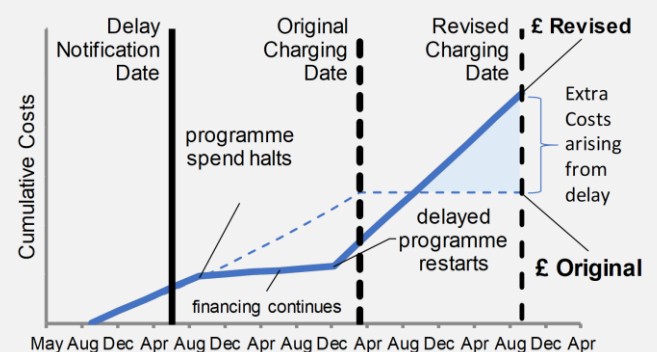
Delay Notification Date

Original Charging Date

Revised Charging Date

£ Revised

Extra Costs arising from delay

Cumulative Costs

programme spend halts

delayed programme restarts

£ Original

financing continues

May Aug Dec Apr Aug Dec Apr Aug Dec Apr Aug Dec Apr Aug Dec Apr